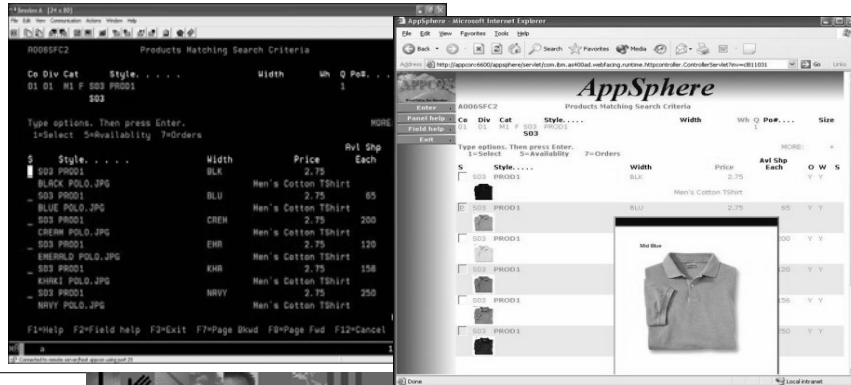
Session A [24 x 80]

File Edit View Communication Actions Window Help

A006SFC2 Products Matching Search Criteria

Co Div Cat Style. . . . . Width Wh Q Po#. . . .
01 01 M1 F S03 PROD1 1
S03

Type options. Then press Enter. MORE
1=Select 5=Availablity 7=Orders

Avl Shp
S Style. . . . . Width Price Each
S03 PROD1 BLK 2.75
BLACK POLO.JPG Men's Cotton TShirt
S03 PROD1 BLU 2.75 65
BLUE POLO.JPG Men's Cotton TShirt
S03 PROD1 CREM 2.75 200
CREAM POLO.JPG Men's Cotton TShirt
S03 PROD1 EMR 2.75 120
EMERALD POLO.JPG Men's Cotton TShirt
S03 PROD1 KHA 2.75 156
KHAKI POLO.JPG Men's Cotton TShirt
S03 PROD1 NAVY 2.75 250
NAVY POLO.JPG Men's Cotton TShirt

F1=Help F2=Field help F3=Exit F7=Page Bkwd F8=Page Fwd F12=Cancel

AppSphere - Microsoft Internet Explorer

File Edit View Favorites Tools Help

Back Search Favorites Media

Address http://appcorc6600/appsphere/servlet/com.ibm.as400ad.webfacing.runtime.httpcontroller.ControllerServlet?in=c8l1031 Go Links

AppSphere

Enter
Panel help
Field help
Exit

A006SFC2 Products Matching Search Criteria

Co Div Cat Style. . . . . Width Wh Q Po#. . . . Size
01 01 M1 F S03 PROD1 1
S03

Type options. Then press Enter. MORE: +
1=Select 5=Availability 7=Orders

Avl Shp
S Style. . . . . Width Price Each O W S
S03 PROD1 BLK 2.75 Y Y
Men's Cotton TShirt
S03 PROD1 BLU 2.75 65 Y Y
S03 PROD1 200 Y Y
S03 PROD1 120 Y Y
S03 PROD1 156 Y Y
S03 PROD1 250 Y Y

Mid Blue

Done Local intranet